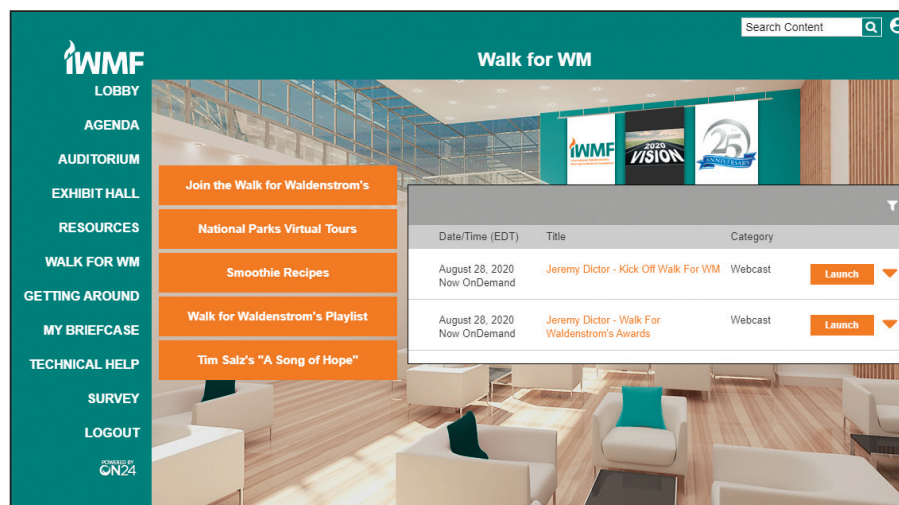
Search Content

IWMF

Walk for WM

LOBBY
AGENDA
AUDITORIUM
EXHIBIT HALL
RESOURCES
WALK FOR WM
GETTING AROUND
MY BRIEFCASE
TECHNICAL HELP
SURVEY
LOGOUT

POWERED BY ON24

IWMF

2020 VISION

25 ANNIVERSARY

Join the Walk for Waldenstrom's
National Parks Virtual Tours
Smoothie Recipes
Walk for Waldenstrom's Playlist
Tim Salz's "A Song of Hope"

| Date/Time (EDT) | Title | Category | |
|---|---|---|---|
| August 28, 2020 Now OnDemand | Jeremy Dictor - Kick Off Walk For WM | Webcast | Launch |
| August 28, 2020 Now OnDemand | Jeremy Dictor - Walk For Waldenstrom's Awards | Webcast | Launch |